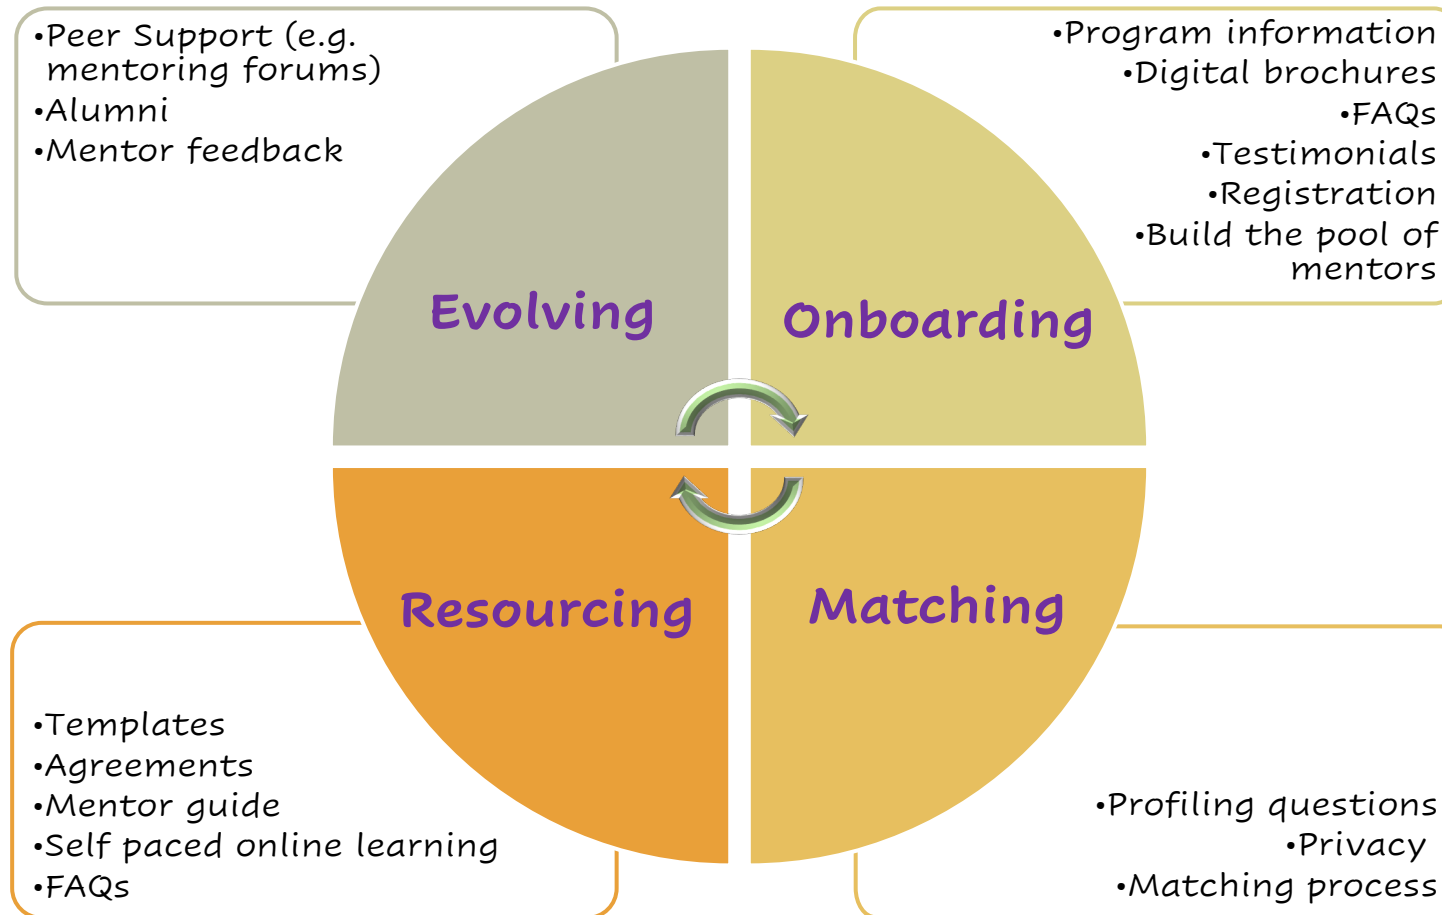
•Peer Support (e.g. mentoring forums)
•Alumni
•Mentor feedback

•Program information
•Digital brochures
•FAQs
•Testimonials
•Registration
•Build the pool of mentors

Evolving

Onboarding

Resourcing

Matching

•Templates
•Agreements
•Mentor guide
•Self paced online learning
•FAQs

•Profiling questions
•Privacy
•Matching process